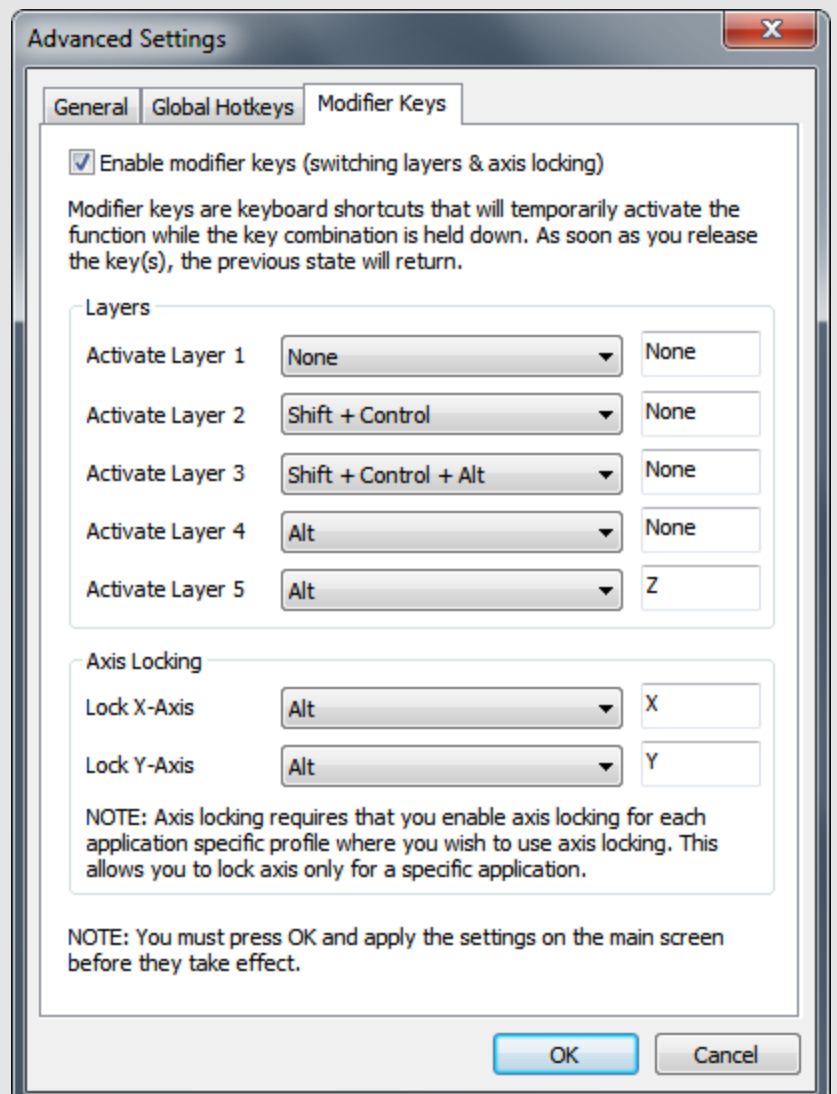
Advanced Settings

X

General | Global Hotkeys | Modifier Keys

Enable modifier keys (switching layers & axis locking)

Modifier keys are keyboard shortcuts that will temporarily activate the function while the key combination is held down. As soon as you release the key(s), the previous state will return.

Layers

| | | |
|---|---|---|
| Activate Layer 1 | None | None |
| Activate Layer 2 | Shift + Control | None |
| Activate Layer 3 | Shift + Control + Alt | None |
| Activate Layer 4 | Alt | None |
| Activate Layer 5 | Alt | Z |

Axis Locking

| | | |
|---|---|---|
| Lock X-Axis | Alt | X |
| Lock Y-Axis | Alt | Y |

NOTE: Axis locking requires that you enable axis locking for each application specific profile where you wish to use axis locking. This allows you to lock axis only for a specific application.

NOTE: You must press OK and apply the settings on the main screen before they take effect.

OK

Cancel